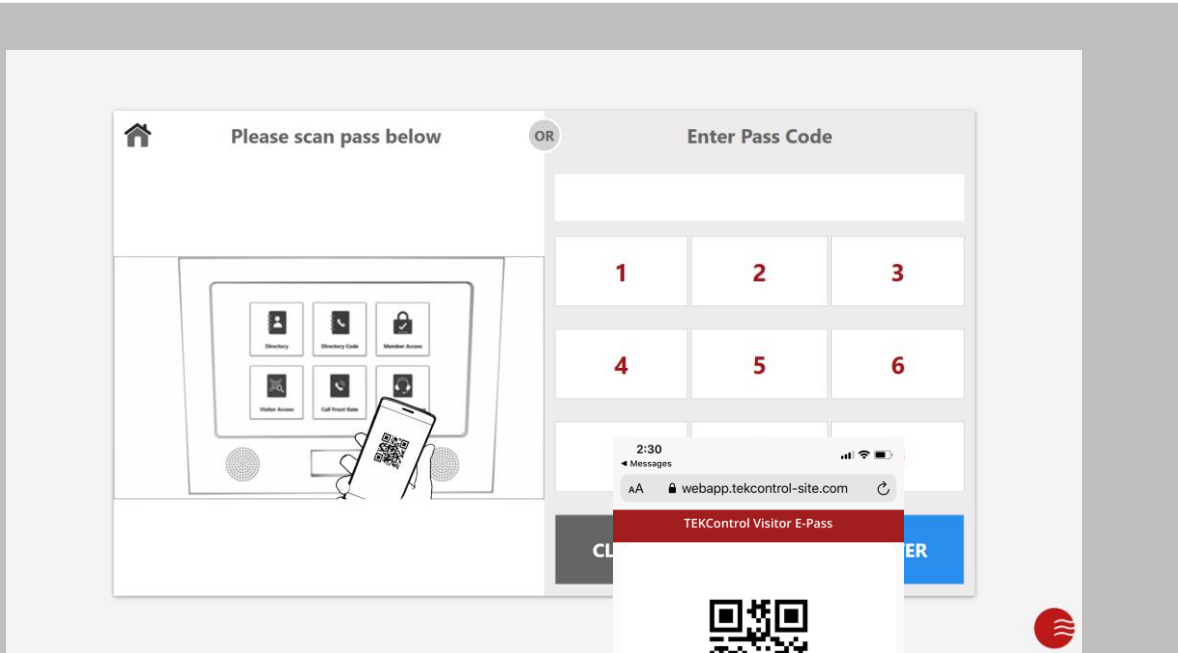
Please scan pass below

OR

Enter Pass Code

Directory

Directory Code

Member Access

Visitor Access

Call Front Gate

| 1 | 2 | 3 |
|---|---|---|
| 4 | 5 | 6 |

CL

ER

2:30
◂ Messages

AA webapp.tekcontrol-site.com

TEKControl Visitor E-Pass